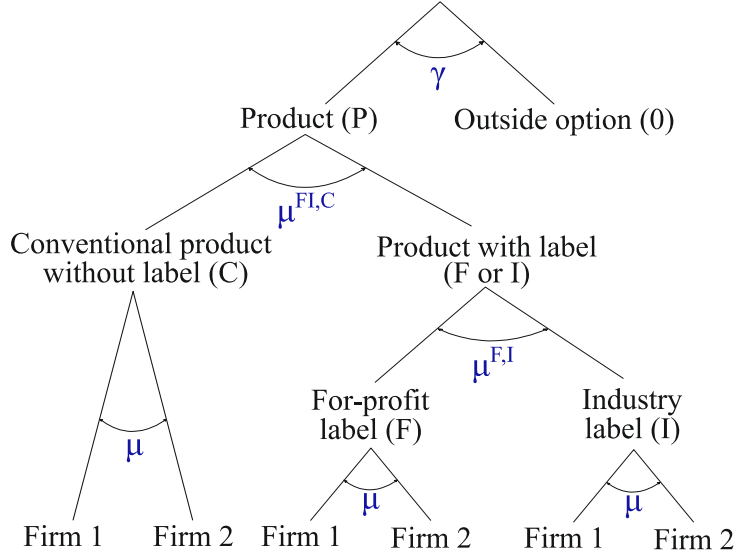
$\gamma$

Product (P)

Outside option (0)

$\mu^{FI,C}$

Conventional product without label (C)

Product with label (F or I)

$\mu^{F,I}$

$\mu$

For-profit label (F)

Industry label (I)

$\mu$

$\mu$

Firm 1

Firm 2

Firm 1

Firm 2

Firm 1

Firm 2